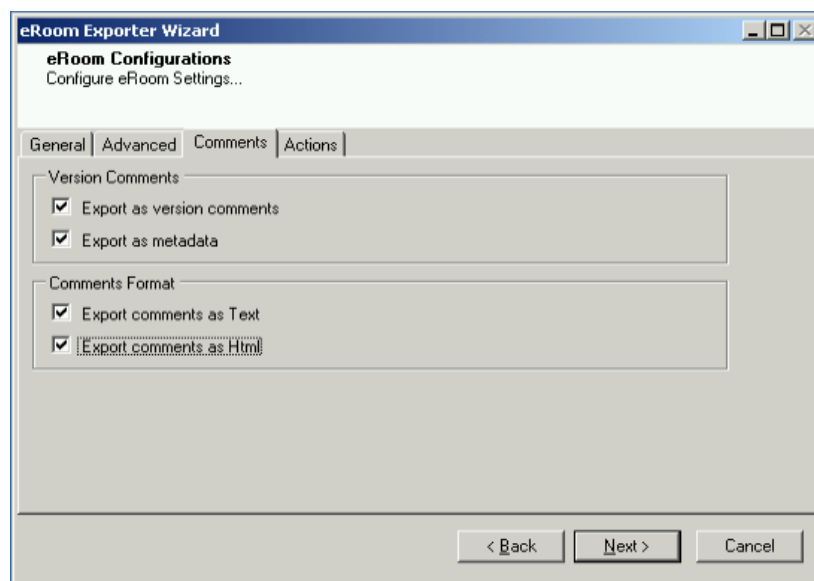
eRoom Exporter Wizard

eRoom Configurations
Configure eRoom Settings...

General | Advanced | Comments | Actions

Version Comments
☑ Export as version comments
☑ Export as metadata

Comments Format
☑ Export comments as Text
☑ Export comments as Html

< Back | Next > | Cancel